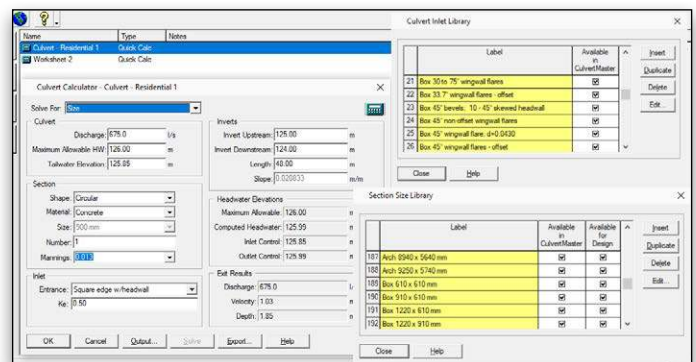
| Name | Type | Notes |
|---|---|---|
| Culvert - Residential 1 | Quick Calc | |
| Worksheet 2 | Quick Calc | |

Culvert Calculator - Culvert - Residential 1

Solve For: Size

Culvert
Discharge: 675.0 l/s
Maximum Allowable HW: 126.00 m
Tailwater Elevation: 125.05 m

Inverts
Invert Upstream: 125.00 m
Invert Downstream: 124.00 m
Length: 40.00 m
Slope: 0.020833 m/m

Section
Shape: Circular
Material: Concrete
Size: 900 mm
Number: 1
Mannings: 0.012

Headwater Elevations
Maximum Allowable: 126.00 m
Computed Headwater: 125.99 m
Inlet Control: 125.85 m
Outlet Control: 125.99 m

Inlet
Entrance: Square edge w/headwall
Ke: 0.50

Exit Results
Discharge: 675.0 l/s
Velocity: 1.03 m/s
Depth: 1.85 m

OK Cancel Output... Solve Export... Help

Culvert Inlet Library

| | Label | Available in CulvertMaster |
|---|---|---|
| 21 | Box 30 to 75° wingwall flares | ☑ |
| 22 | Box 33.7° wingwall flares - offset | ☑ |
| 23 | Box 45° bevels; 10 - 45° skewed headwall | ☑ |
| 24 | Box 45° non-offset wingwall flares | ☑ |
| 25 | Box 45° wingwall flare; d=0.0430 | ☑ |
| 26 | Box 45° wingwall flares - offset | ☑ |

Insert Duplicate Delete Edit...

Close Help

Section Size Library

| | Label | Available in CulvertMaster | Available for Design |
|---|---|---|---|
| 187 | Arch 8940 x 5640 mm | ☑ | ☑ |
| 188 | Arch 9250 x 5740 mm | ☑ | ☑ |
| 189 | Box 610 x 610 mm | ☑ | ☑ |
| 190 | Box 910 x 610 mm | ☑ | ☑ |
| 191 | Box 1220 x 610 mm | ☑ | ☑ |
| 192 | Box 1220 x 910 mm | ☑ | ☑ |

Insert Duplicate Delete Edit...

Close Help